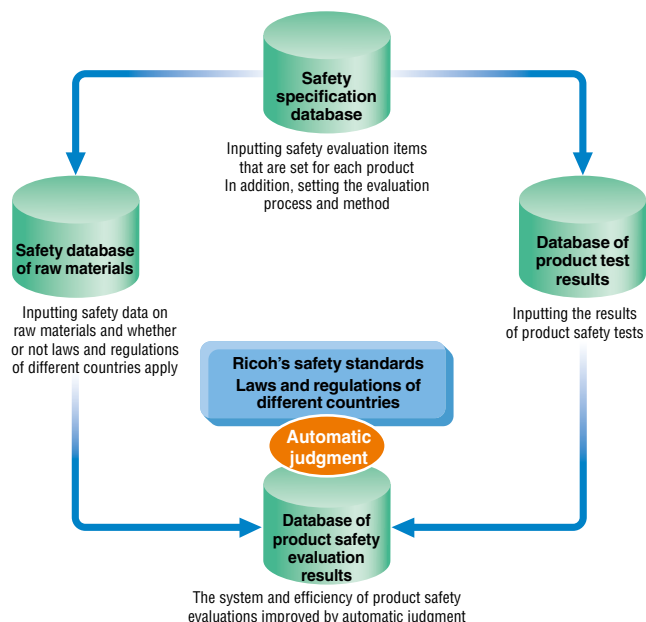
Safety specification database

Inputting safety evaluation items that are set for each product
In addition, setting the evaluation process and method

Safety database of raw materials

Inputting safety data on raw materials and whether or not laws and regulations of different countries apply

Database of product test results

Inputting the results of product safety tests

Ricoh's safety standards
Laws and regulations of different countries

Automatic judgment

Database of product safety evaluation results

The system and efficiency of product safety evaluations improved by automatic judgment